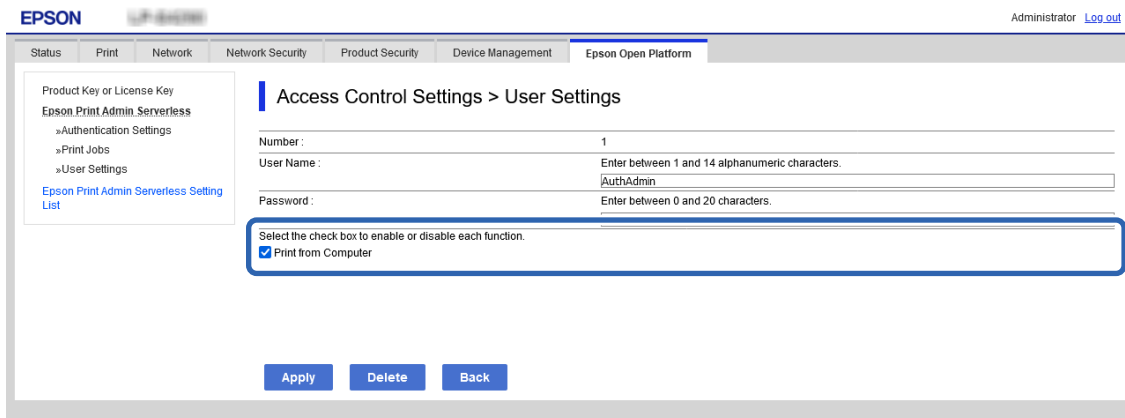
EPSON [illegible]

Administrator Log out

Status Print Network Network Security Product Security Device Management Epson Open Platform

Product Key or License Key
Epson Print Admin Serverless
»Authentication Settings
»Print Jobs
»User Settings
Epson Print Admin Serverless Setting List

Access Control Settings > User Settings

| Number : | 1 |
|---|---|
| User Name : | Enter between 1 and 14 alphanumeric characters. AuthAdmin |
| Password : | Enter between 0 and 20 characters. |

Select the check box to enable or disable each function.
Print from Computer

Apply Delete Back